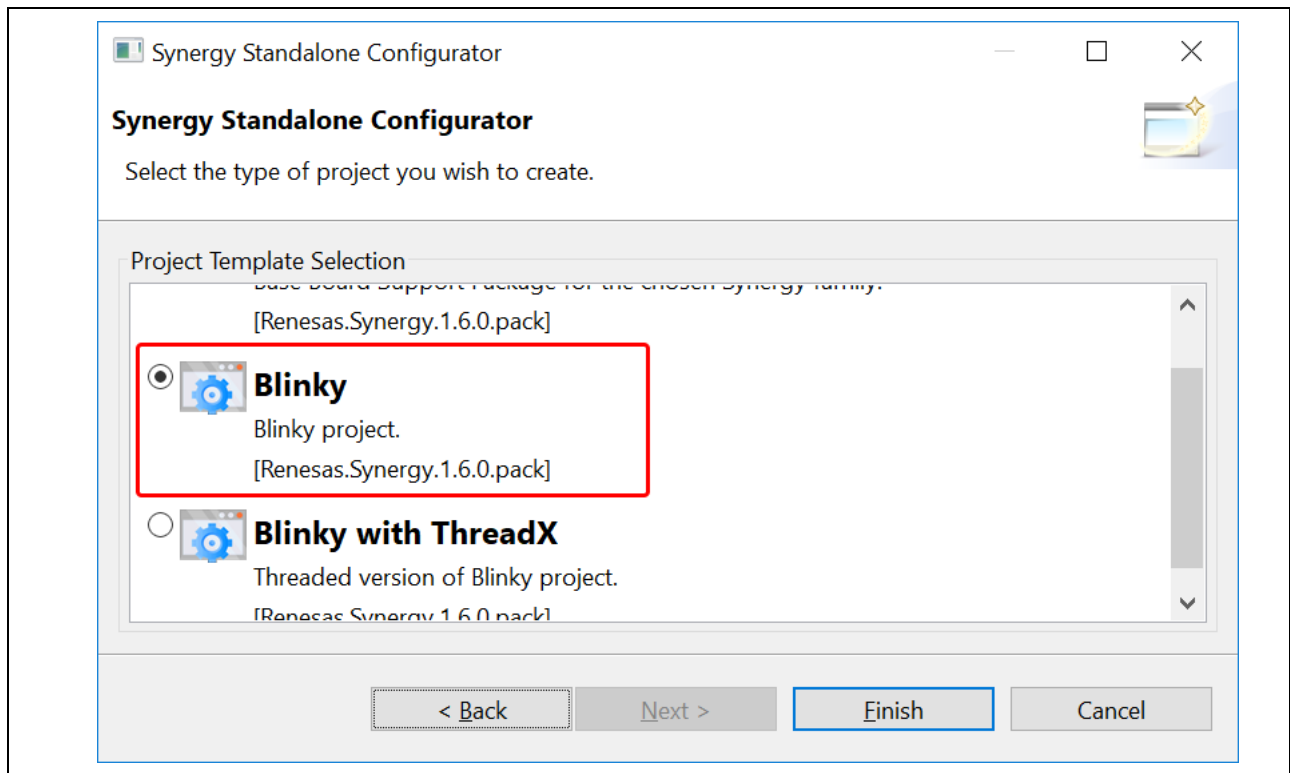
Synergy Standalone Configurator

Synergy Standalone Configurator

Select the type of project you wish to create.

Project Template Selection

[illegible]

[Renesas.Synergy.1.6.0.pack]

Blinky

Blinky project.

[Renesas.Synergy.1.6.0.pack]

Blinky with ThreadX

Threaded version of Blinky project.

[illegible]

< Back

Next >

Finish

Cancel